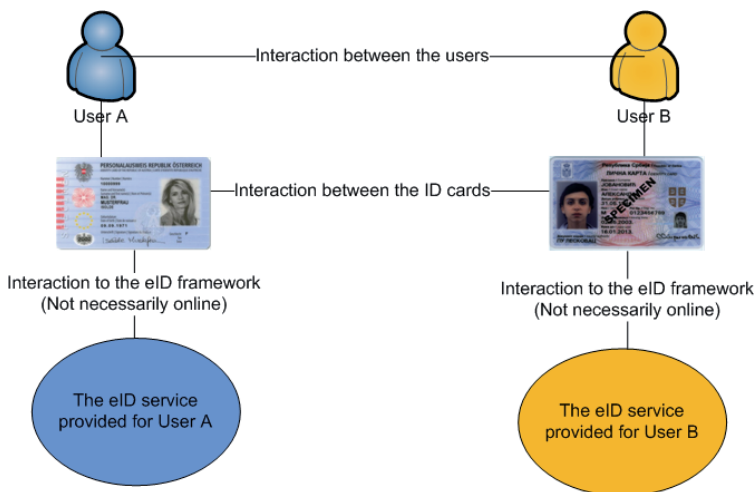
Interaction between the users

User A

User B

PERSONALAUSWEIS REPUBLIK ÖSTERREICH

MUSTERFRAU

Interaction between the ID cards

ЛИЧНА КАРТА

SPECIMEN

Interaction to the eID framework
(Not necessarily online)

Interaction to the eID framework
(Not necessarily online)

The eID service provided for User A

The eID service provided for User B